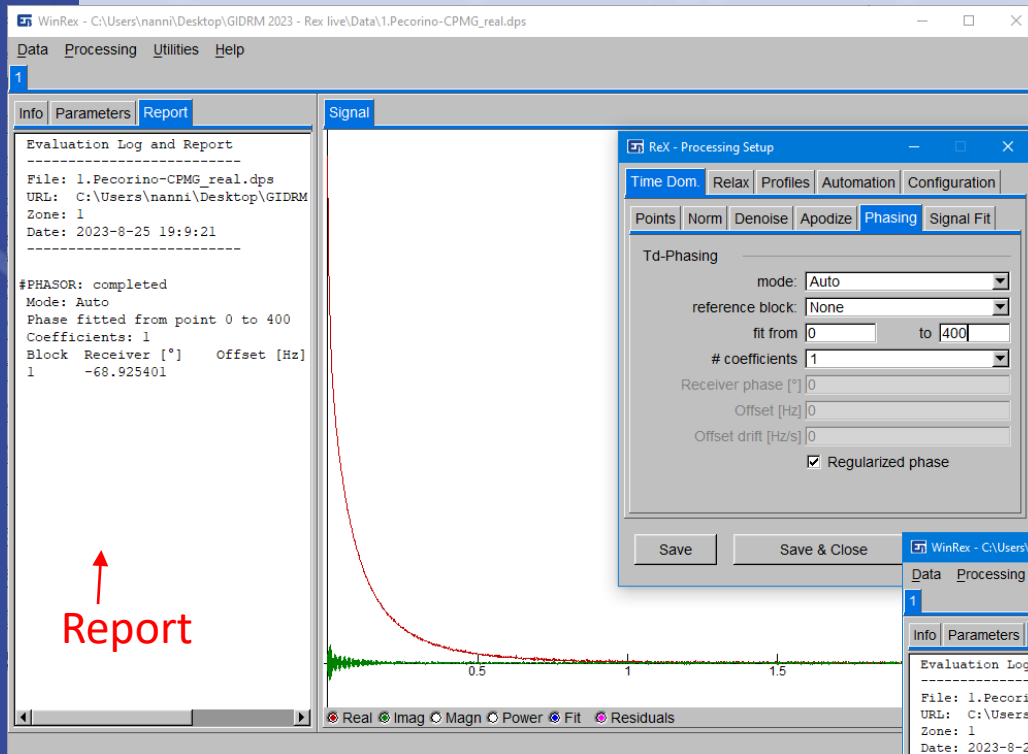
WinRex - C:\Users\nanni\Desktop\GIDRM 2023 - Rex live\Data\1.Pecorino-CPMG_real.dps

Data Processing Utilities Help

1

Info Parameters Report

Evaluation Log and Report
--------------------------
File: 1.Pecorino-CPMG_real.dps
URL: C:\Users\nanni\Desktop\GIDRM
Zone: 1
Date: 2023-8-25 19:9:21
--------------------------

#PHASOR: completed
Mode: Auto
Phase fitted from point 0 to 400
Coefficients: 1
Block Receiver [°] Offset [Hz]
1 -68.925401

Report

Signal

ReX - Processing Setup

Time Dom. Relax Profiles Automation Configuration

Points Norm Denoise Apodize Phasing Signal Fit

Td-Phasing

mode: Auto

reference block: None

fit from 0 to 400

# coefficients 1

Receiver phase [°] 0

Offset [Hz] 0

Offset drift [Hz/s] 0

Regularized phase

Save Save & Close

0.5 1 1.5

Real Imag Magn Power Fit Residuals

WinRex - C:\Users\

Data Processing

1

Info Parameters

Evaluation Log
--------------
File: 1.Pecori
URL: C:\Users
Zone: 1
Date: 2023-8-